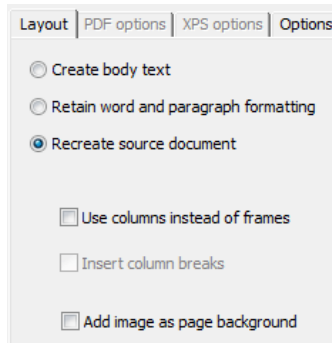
Layout | PDF options | XPS options | Options

Create body text

Retain word and paragraph formatting

Recreate source document

Use columns instead of frames

Insert column breaks

Add image as page background